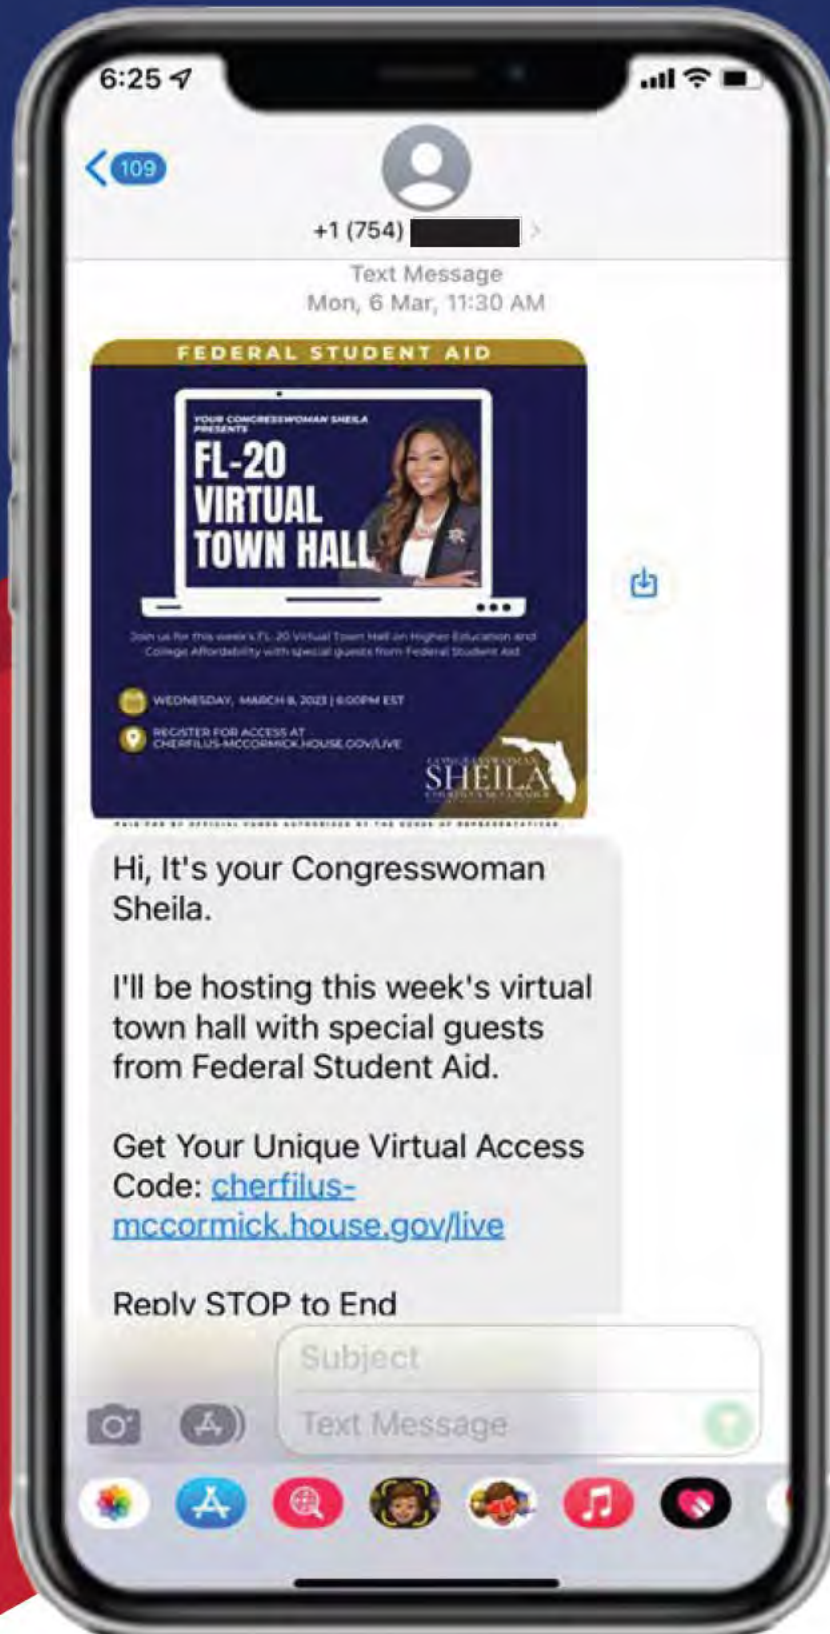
6:25

109

+1 (754)

Text Message
Mon, 6 Mar, 11:30 AM

FEDERAL STUDENT AID

YOUR CONGRESSWOMAN SHEILA PRESENTS

FL-20 VIRTUAL TOWN HALL

Join us for this week's FL-20 Virtual Town Hall on Higher Education and College Affordability with special guests from Federal Student Aid

WEDNESDAY, MARCH 8, 2023 | 6:00PM EST

REGISTER FOR ACCESS AT CHERFILUS-MCCORMICK.HOUSE.GOV/LIVE

CONGRESSWOMAN SHEILA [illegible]

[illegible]

Hi, It's your Congresswoman Sheila.

I'll be hosting this week's virtual town hall with special guests from Federal Student Aid.

Get Your Unique Virtual Access Code: cherfilus-mccormick.house.gov/live

Reply STOP to End

Subject

Text Message